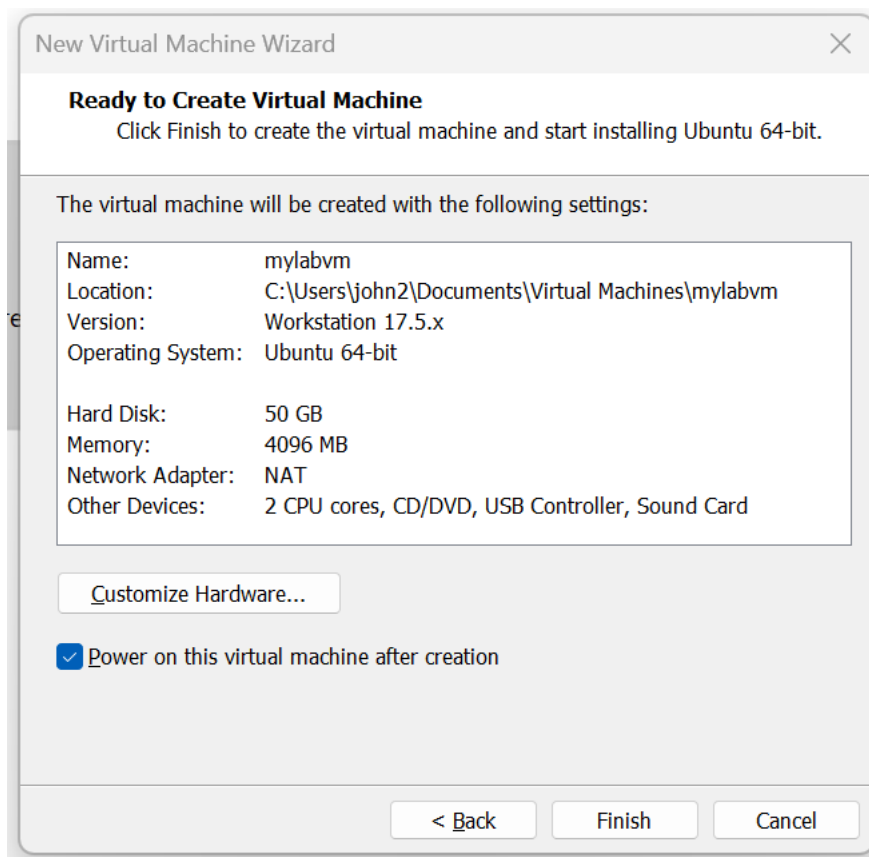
New Virtual Machine Wizard

Ready to Create Virtual Machine
Click Finish to create the virtual machine and start installing Ubuntu 64-bit.

The virtual machine will be created with the following settings:

| | |
|---|---|
| Name: | mylabvm |
| Location: | C:\Users\john2\Documents\Virtual Machines\mylabvm |
| Version: | Workstation 17.5.x |
| Operating System: | Ubuntu 64-bit |
| Hard Disk: | 50 GB |
| Memory: | 4096 MB |
| Network Adapter: | NAT |
| Other Devices: | 2 CPU cores, CD/DVD, USB Controller, Sound Card |

Customize Hardware...

Power on this virtual machine after creation

< Back Finish Cancel